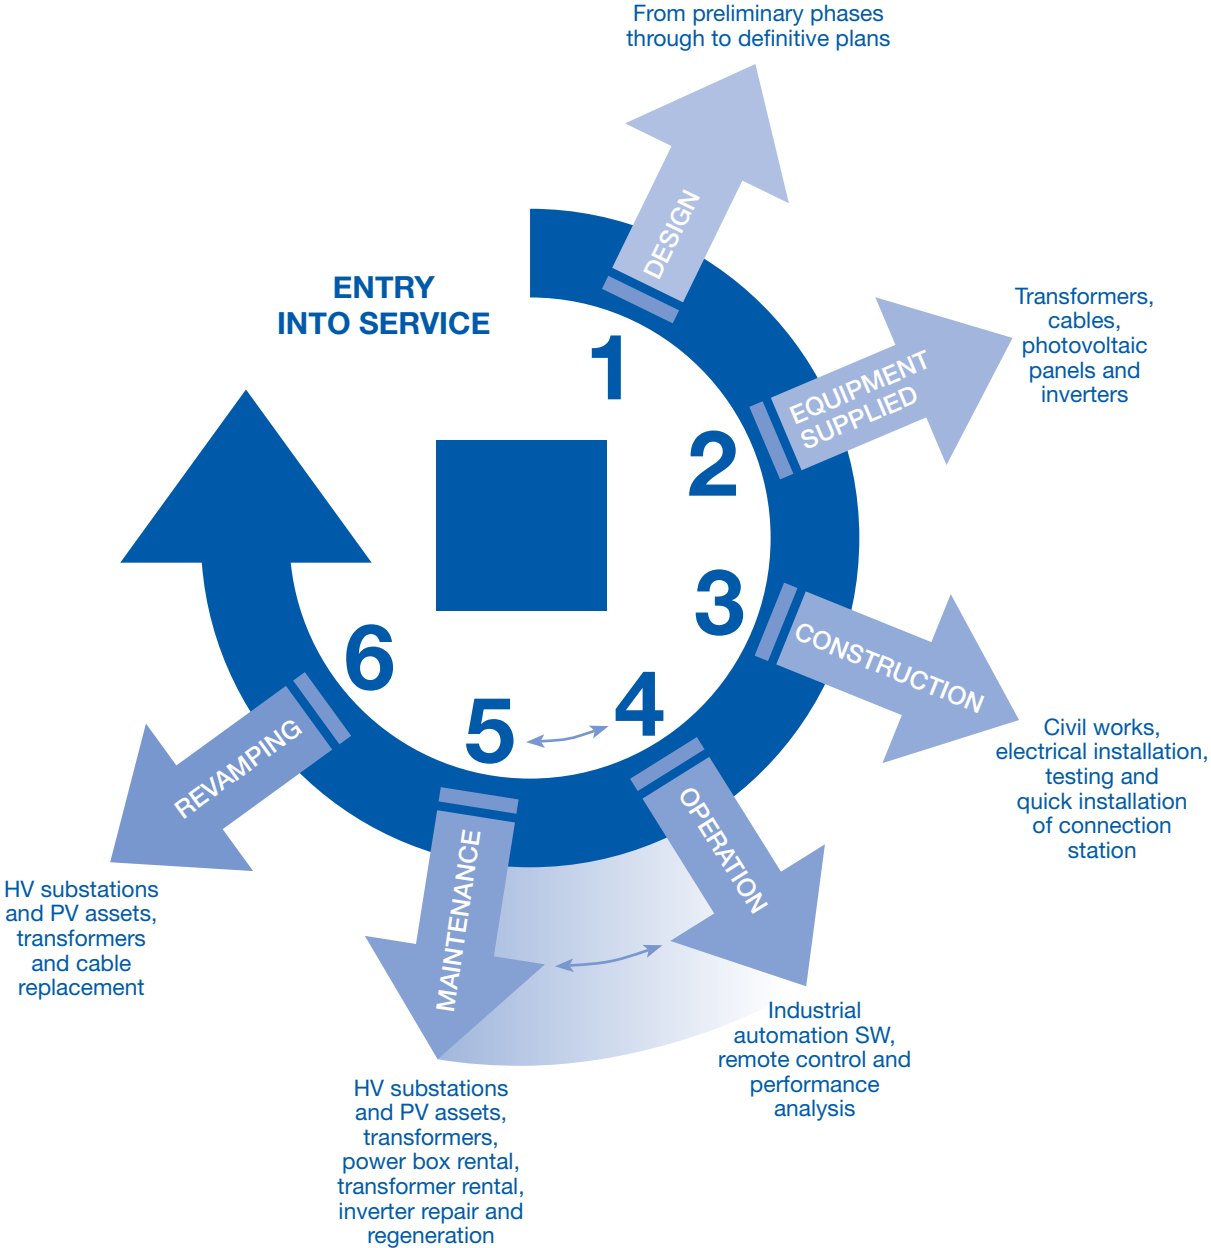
From preliminary phases through to definitive plans

DESIGN

ENTRY INTO SERVICE

1

Transformers, cables, photovoltaic panels and inverters

EQUIPMENT SUPPLIED

2

3

CONSTRUCTION

Civil works, electrical installation, testing and quick installation of connection station

4

5

6

OPERATION

Industrial automation SW, remote control and performance analysis

MAINTENANCE

HV substations and PV assets, transformers, power box rental, transformer rental, inverter repair and regeneration

REVAMPING

HV substations and PV assets, transformers and cable replacement